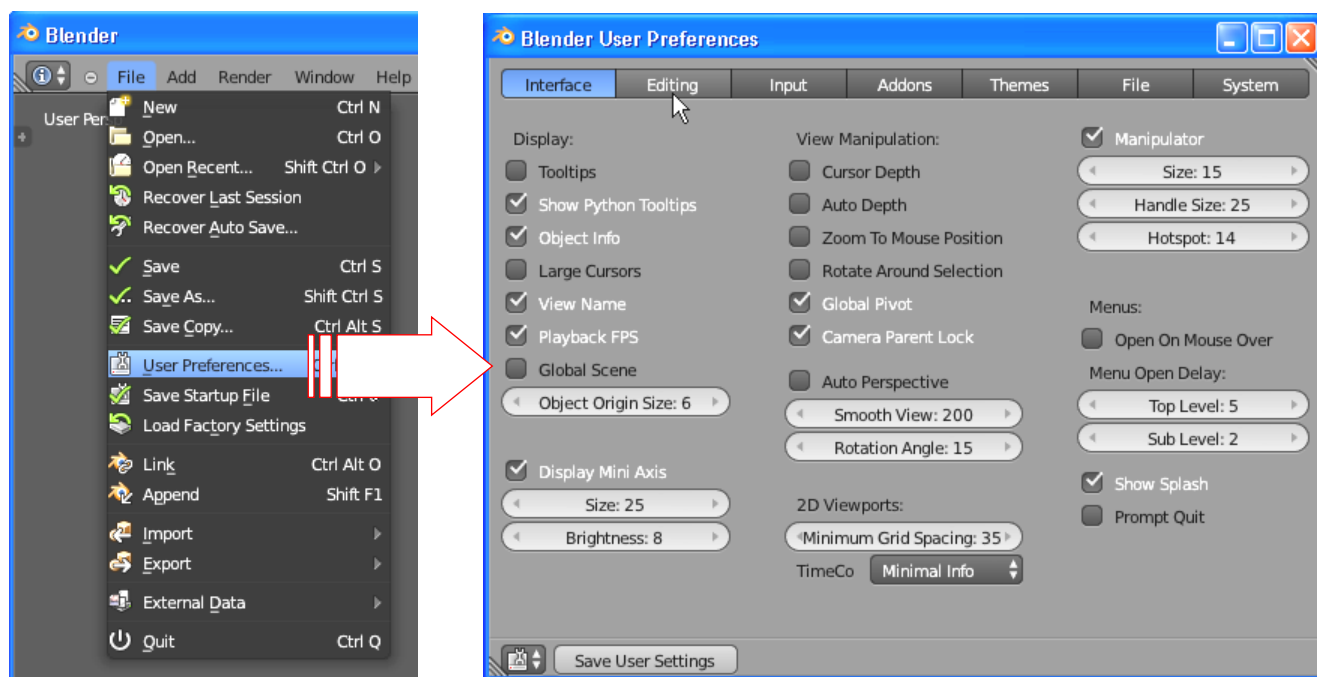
Blender

File Add Render Window Help

User Pre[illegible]

New Ctrl N
Open... Ctrl O
Open Recent... Shift Ctrl O
Recover Last Session
Recover Auto Save...
Save Ctrl S
Save As... Shift Ctrl S
Save Copy... Ctrl Alt S
User Preferences...
Save Startup File Ctrl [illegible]
Load Factory Settings
Link Ctrl Alt O
Append Shift F1
Import
Export
External Data
Quit Ctrl Q

Blender User Preferences

Interface | Editing | Input | Addons | Themes | File | System

Display:
Tooltips
Show Python Tooltips
Object Info
Large Cursors
View Name
Playback FPS
Global Scene
Object Origin Size: 6

Display Mini Axis
Size: 25
Brightness: 8

View Manipulation:
Cursor Depth
Auto Depth
Zoom To Mouse Position
Rotate Around Selection
Global Pivot
Camera Parent Lock

Auto Perspective
Smooth View: 200
Rotation Angle: 15

2D Viewports:
Minimum Grid Spacing: 35
TimeCo Minimal Info

Manipulator
Size: 15
Handle Size: 25
Hotspot: 14

Menus:
Open On Mouse Over
Menu Open Delay:
Top Level: 5
Sub Level: 2

Show Splash
Prompt Quit

Save User Settings